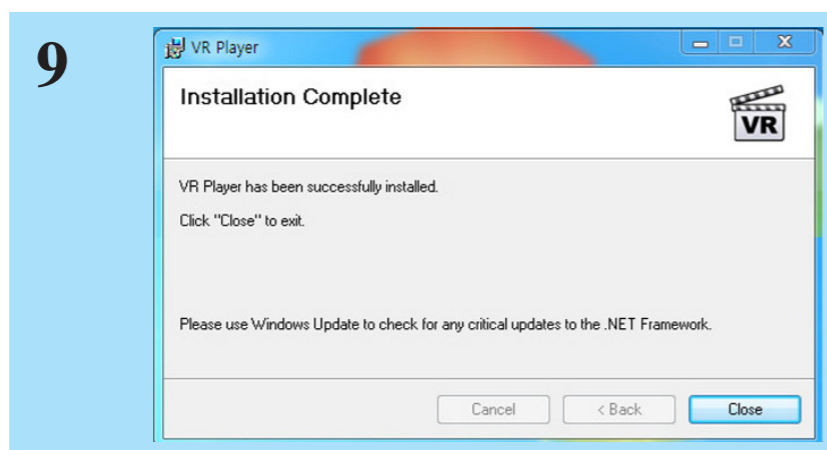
9

VR Player

Installation Complete

VR

VR Player has been successfully installed.

Click "Close" to exit.

Please use Windows Update to check for any critical updates to the .NET Framework.

Cancel
< Back
Close